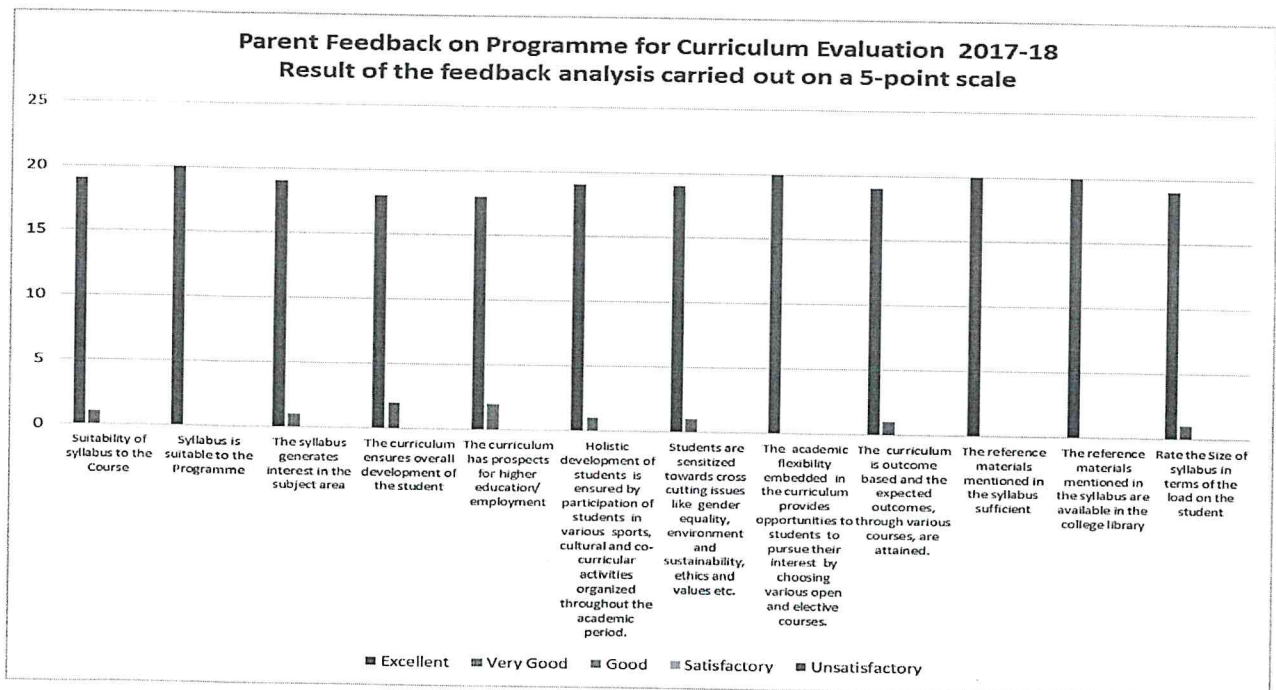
Parent Feedback on Programme for Curriculum Evaluation 2017-18
Result of the feedback analysis carried out on a 5-point scale

25
20
15
10
5
0

Suitability of syllabus to the Course

Syllabus is suitable to the Programme

The syllabus generates interest in the subject area

The curriculum ensures overall development of the student

The curriculum has prospects for higher education/ employment

Holistic development of students is ensured by participation of students in various sports, cultural and co-curricular activities organized throughout the academic period.

Students are sensitized towards cross cutting issues like gender equality, environment and sustainability, ethics and values etc.

The academic flexibility embedded in the curriculum provides opportunities to students to pursue their interest by choosing various open and elective courses.

The curriculum is outcome based and the expected outcomes, through various courses, are attained.

The reference materials mentioned in the syllabus sufficient

The reference materials mentioned in the syllabus are available in the college library

Rate the Size of syllabus in terms of the load on the student

Excellent Very Good Good Satisfactory Unsatisfactory